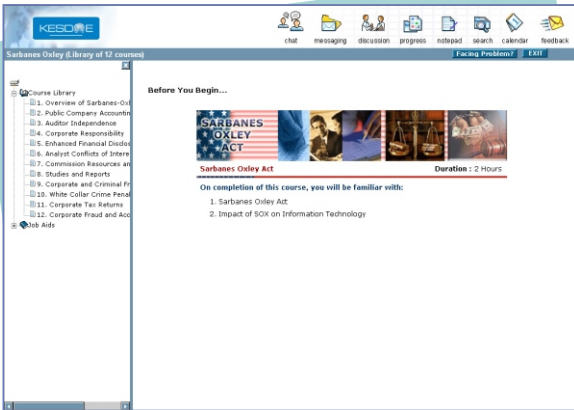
KESDEE

chat messaging discussion progress notepad search calendar feedback

Sarbanes Oxley (Library of 12 courses)

Facing Problem? EXIT

Course Library
1. Overview of Sarbanes-Oxl
2. Public Company Accountin
3. Auditor Independence
4. Corporate Responsibility
5. Enhanced Financial Disclos
6. Analyst Conflicts of Intere
7. Commission Resources an
8. Studies and Reports
9. Corporate and Criminal Fr
10. White Collar Crime Penal
11. Corporate Tax Returns
12. Corporate Fraud and Acc
Job Aids

Before You Begin...

SARBANES OXLEY ACT

Sarbanes Oxley Act

Duration : 2 Hours

On completion of this course, you will be familiar with:

1. Sarbanes Oxley Act
2. Impact of SOX on Information Technology